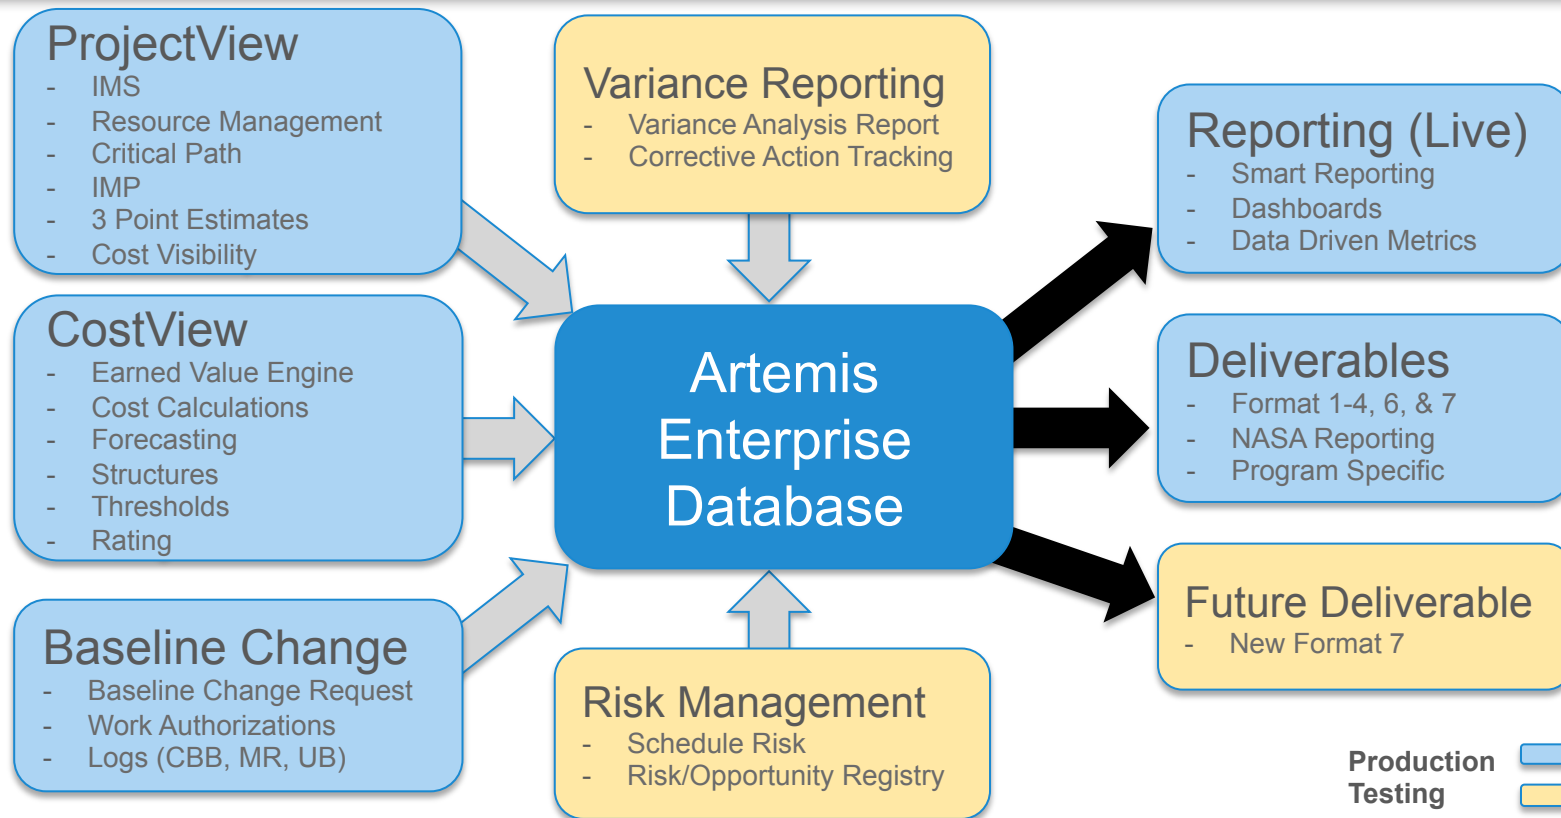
ProjectView
- IMS
- Resource Management
- Critical Path
- IMP
- 3 Point Estimates
- Cost Visibility

Variance Reporting
- Variance Analysis Report
- Corrective Action Tracking

Reporting (Live)
- Smart Reporting
- Dashboards
- Data Driven Metrics

CostView
- Earned Value Engine
- Cost Calculations
- Forecasting
- Structures
- Thresholds
- Rating

Artemis Enterprise Database

Deliverables
- Format 1-4, 6, & 7
- NASA Reporting
- Program Specific

Future Deliverable
- New Format 7

Baseline Change
- Baseline Change Request
- Work Authorizations
- Logs (CBB, MR, UB)

Risk Management
- Schedule Risk
- Risk/Opportunity Registry

Production
Testing